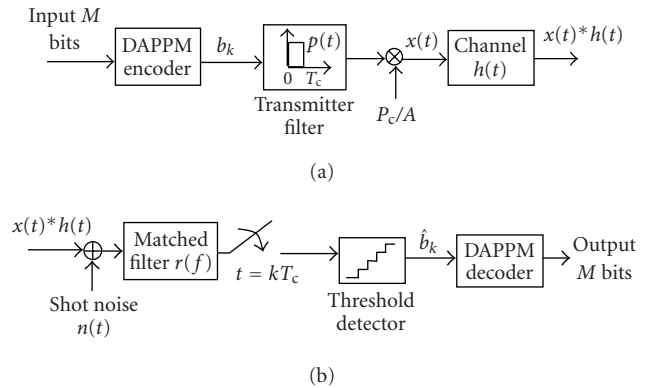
Input $M$ bits

DAPPM encoder

$b_k$

$p(t)$

0 $T_c$

Transmitter filter

$x(t)$

$P_c/A$

Channel $h(t)$

$x(t) * h(t)$

(a)

$x(t) * h(t)$

Shot noise $n(t)$

Matched filter $r(f)$

$t = kT_c$

Threshold detector

$\hat{b}_k$

DAPPM decoder

Output $M$ bits

(b)